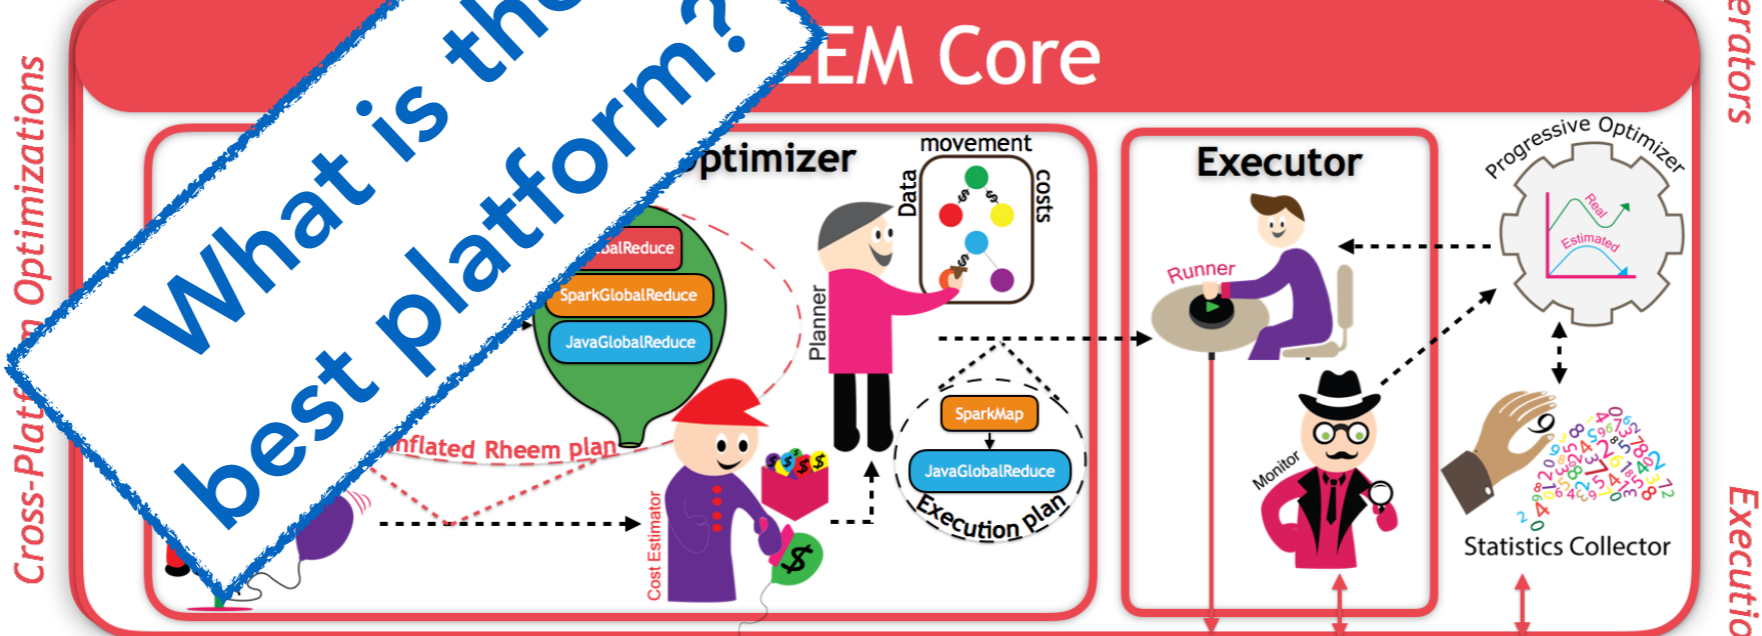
What is the best platform?

EEM Core

Cross-Platform Optimizations

erators

Executio

ptimizer

balReduce
SparkGlobalReduce
JavaGlobalReduce

nflated Rheem plan

Data movement costs

Planner

Cost Estimator

SparkMap
JavaGlobalReduce
Execution plan

Executor

Runner

Monitor

Progressive Optimizer

Real
Estimated

Statistics Collector